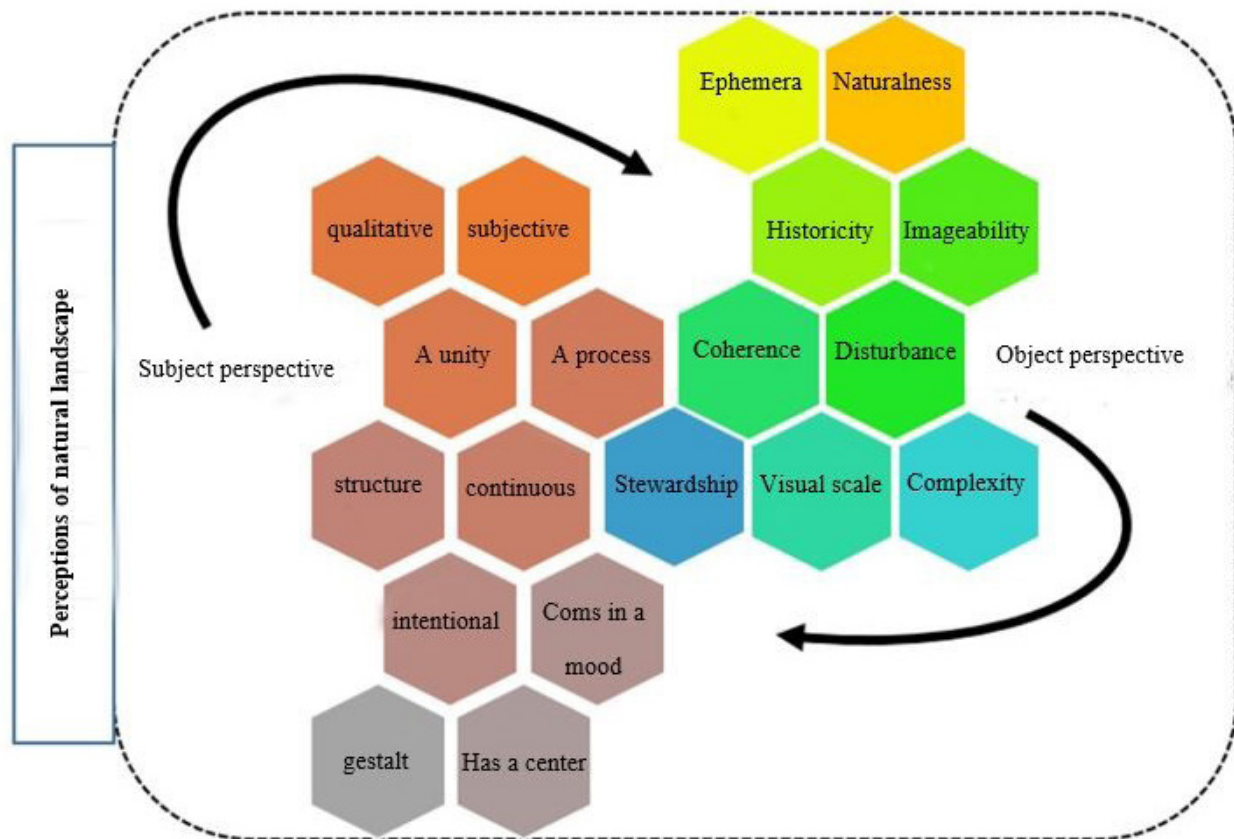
Perceptions of natural landscape

Ephemera
Naturalness
Historicity
Imageability
Coherence
Disturbance
Stewardship
Visual scale
Complexity

Object perspective

Subject perspective

qualitative
subjective
A unity
A process
structure
continuous
intentional
Coms in a mood
gestalt
Has a center